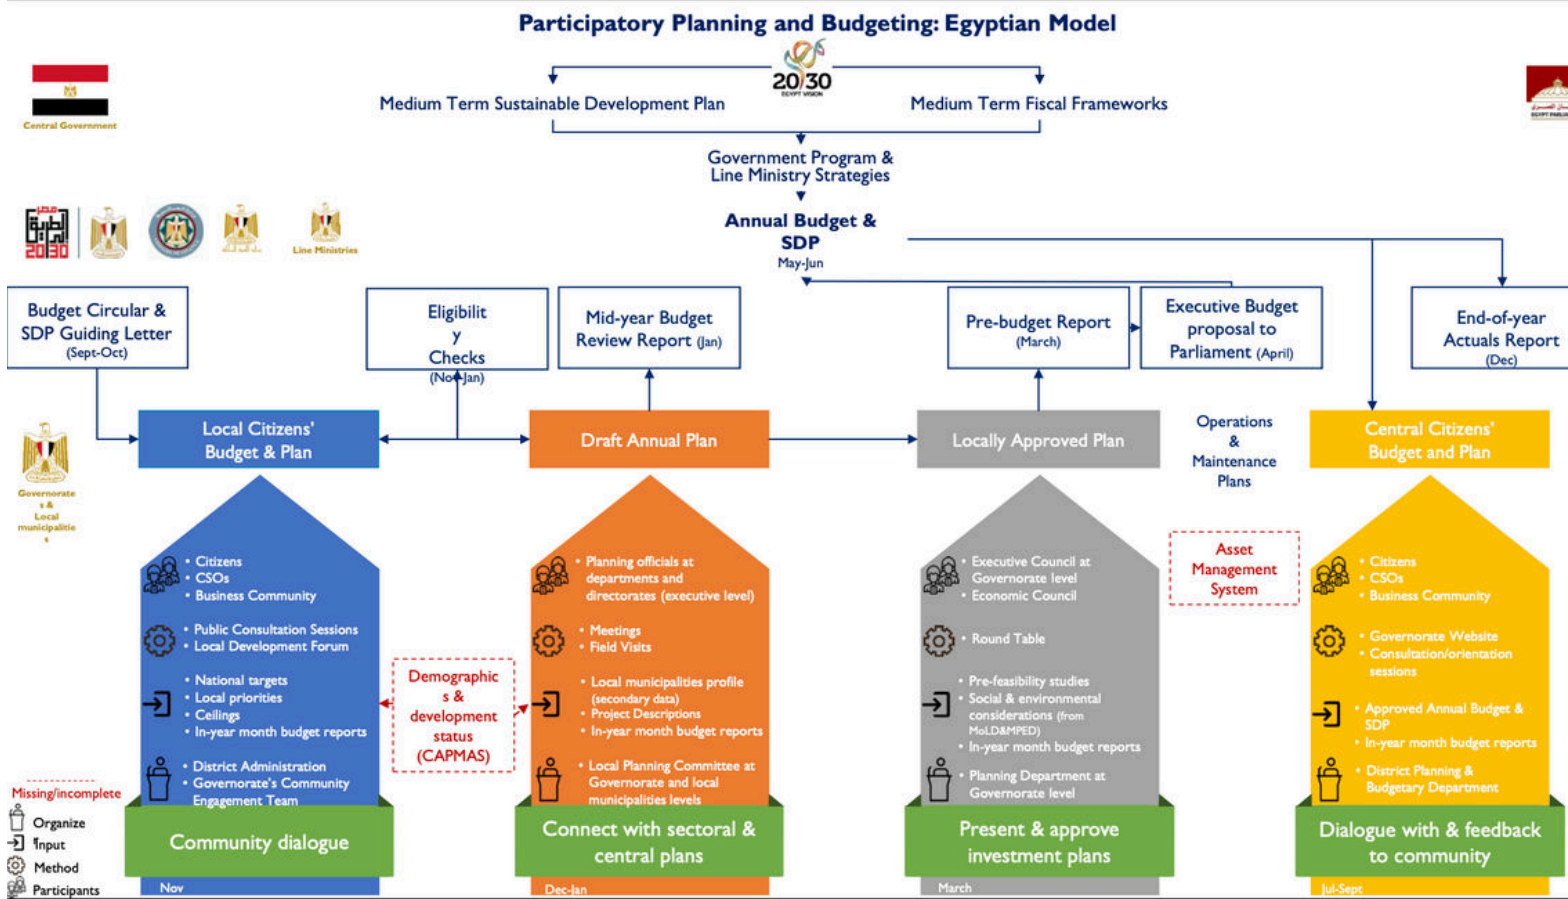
Participatory Planning and Budgeting: Egyptian Model

20 30

Central Government

Medium Term Sustainable Development Plan

Medium Term Fiscal Frameworks

Government Program & Line Ministry Strategies

Annual Budget & SDP
May-Jun

Line Ministries

Budget Circular & SDP Guiding Letter (Sept-Oct)

Eligibility Checks (Nov-Jan)

Mid-year Budget Review Report (Jan)

Pre-budget Report (March)

Executive Budget proposal to Parliament (April)

End-of-year Actuals Report (Dec)

Governorates & Local municipalities

Local Citizens' Budget & Plan

Draft Annual Plan

Locally Approved Plan

Operations & Maintenance Plans

Central Citizens' Budget and Plan

• Citizens
• CSOs
• Business Community

• Public Consultation Sessions
• Local Development Forum

• National targets
• Local priorities
• Ceilings
• In-year month budget reports

• District Administration
• Governorate's Community Engagement Team

Community dialogue
Nov

Demographics & development status (CAPMAS)

• Planning officials at departments and directorates (executive level)

• Meetings
• Field Visits

• Local municipalities profile (secondary data)
• Project Descriptions
• In-year month budget reports

• Local Planning Committee at Governorate and local municipalities levels

Connect with sectoral & central plans
Dec-Jan

• Executive Council at Governorate level
• Economic Council

• Round Table

• Pre-feasibility studies
• Social & environmental considerations (from MoLD&MPED)
• In-year month budget reports

• Planning Department at Governorate level

Present & approve investment plans
March

Asset Management System

• Citizens
• CSOs
• Business Community

• Governorate Website
• Consultation/orientation sessions

• Approved Annual Budget & SDP
• In-year month budget reports

• District Planning & Budgetary Department

Dialogue with & feedback to community
Jul-Sept

Missing/incomplete
Organize
Input
Method
Participants